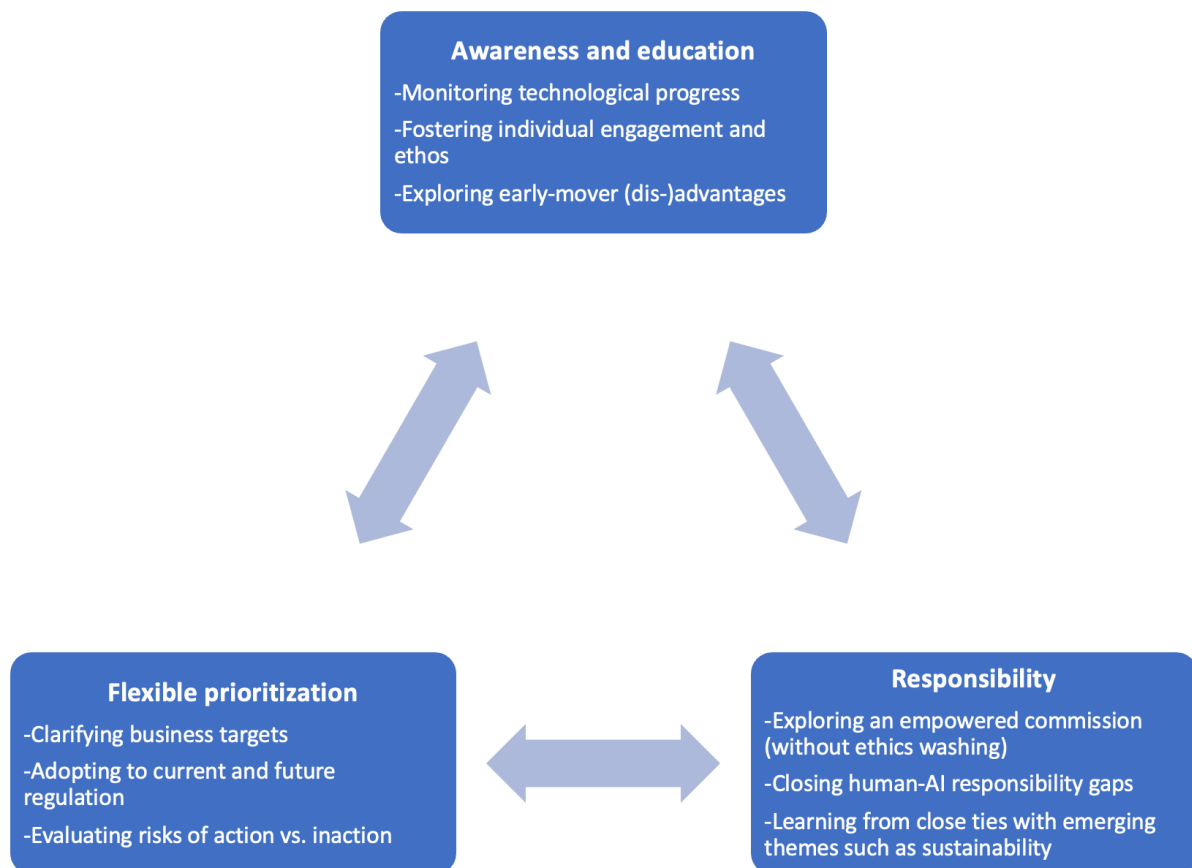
Awareness and education

-Monitoring technological progress

-Fostering individual engagement and ethos

-Exploring early-mover (dis-)advantages

Flexible prioritization

-Clarifying business targets

-Adopting to current and future regulation

-Evaluating risks of action vs. inaction

Responsibility

-Exploring an empowered commission (without ethics washing)

-Closing human-AI responsibility gaps

-Learning from close ties with emerging themes such as sustainability